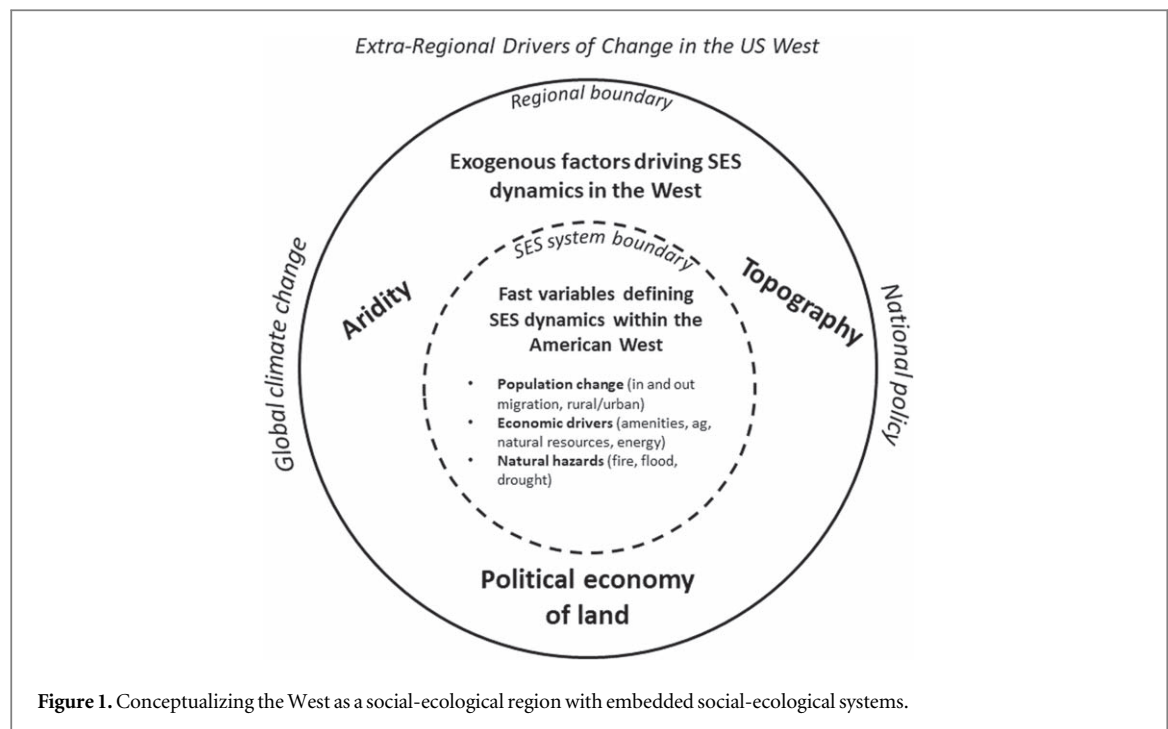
Extra-Regional Drivers of Change in the US West

Regional boundary

Exogenous factors driving SES dynamics in the West

Global climate change

Aridity

SES system boundary

Topography

National policy

Fast variables defining SES dynamics within the American West

- **Population change** (in and out migration, rural/urban)
- **Economic drivers** (amenities, ag, natural resources, energy)
- **Natural hazards** (fire, flood, drought)

Political economy of land

**Figure 1.** Conceptualizing the West as a social-ecological region with embedded social-ecological systems.